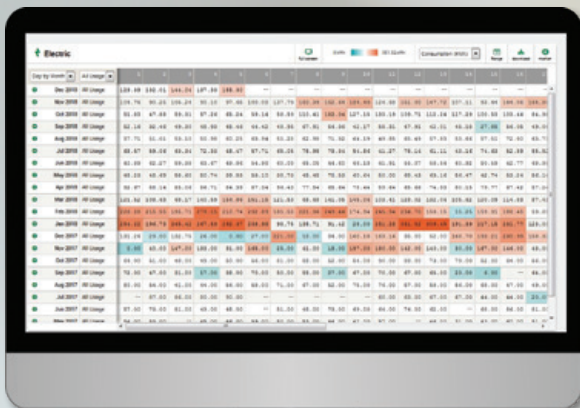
Electric

Day by Month | All Usage

Consumption (kWh)

Dec 2018 All Usage
Nov 2018 All Usage
Oct 2018 All Usage
Sep 2018 All Usage
Aug 2018 All Usage
Jul 2018 All Usage
Jun 2018 All Usage
May 2018 All Usage
Apr 2018 All Usage
Mar 2018 All Usage
Feb 2018 All Usage
Jan 2018 All Usage
Dec 2017 All Usage
Nov 2017 All Usage
Oct 2017 All Usage
Sep 2017 All Usage
Aug 2017 All Usage
Jul 2017 All Usage
Jun 2017 All Usage

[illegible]